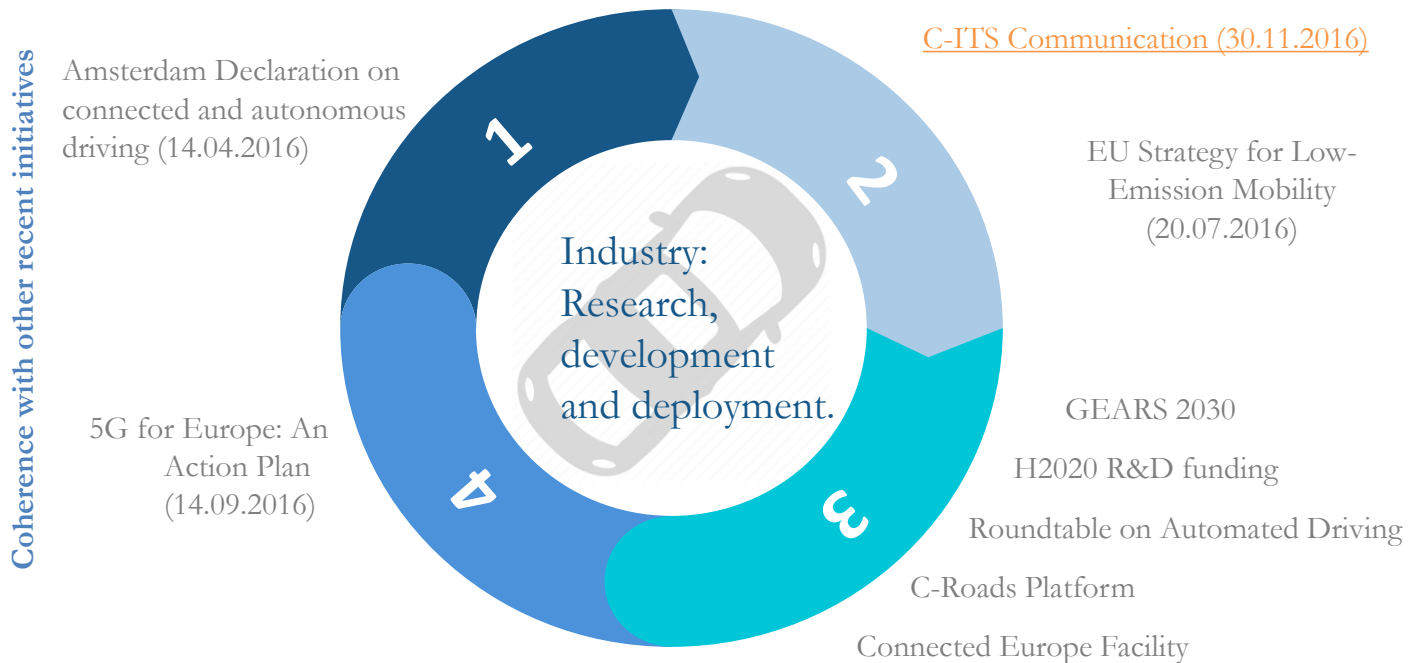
Coherence with other recent initiatives

Amsterdam Declaration on connected and autonomous driving (14.04.2016)

C-ITS Communication (30.11.2016)

1

2

EU Strategy for Low-Emission Mobility (20.07.2016)

Industry: Research, development and deployment.

5G for Europe: An Action Plan (14.09.2016)

4

3

GEARS 2030

H2020 R&D funding

Roundtable on Automated Driving

C-Roads Platform

Connected Europe Facility